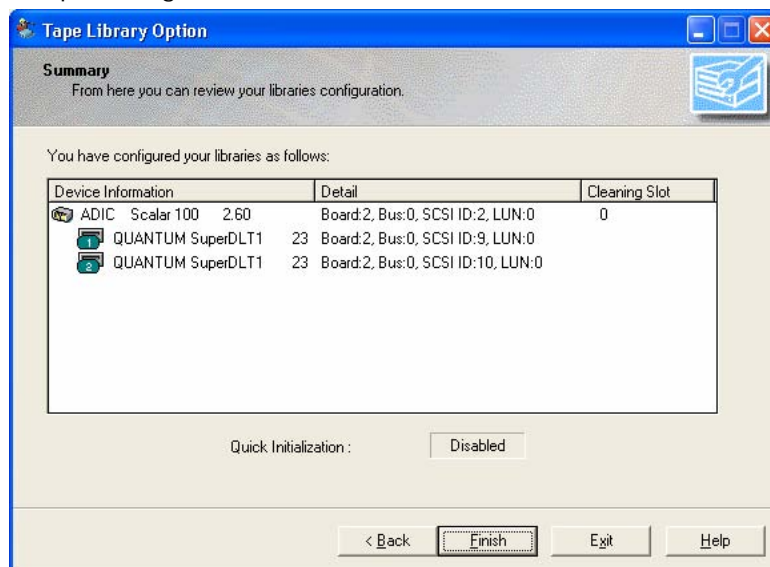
Tape Library Option

Summary
From here you can review your libraries configuration.

You have configured your libraries as follows:

| Device Information | Detail | Cleaning Slot |
|---|---|---|
| ADIC Scalar 100 2.60 | Board:2, Bus:0, SCSI ID:2, LUN:0 | 0 |
| QUANTUM SuperDLT1 23 | Board:2, Bus:0, SCSI ID:9, LUN:0 | |
| QUANTUM SuperDLT1 23 | Board:2, Bus:0, SCSI ID:10, LUN:0 | |

Quick Initialization : Disabled

< Back Finish Exit Help